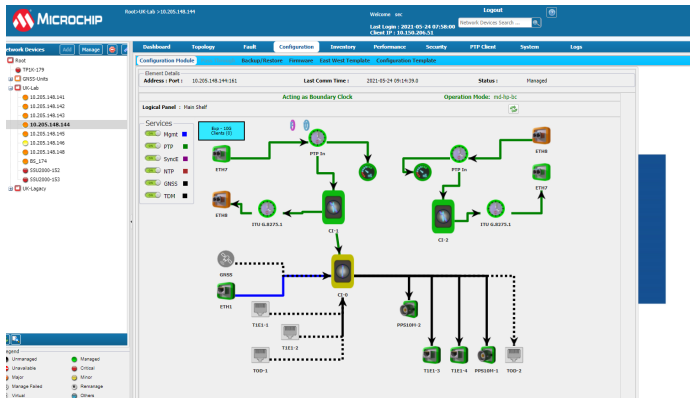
MICROCHIP

Root>UK-Lab >10.205.148.144

Welcome ss:
Logout
Network Devices Search ...
Last Login : 2021-05-24 07:58:08
Client IP : 10.150.206.51

Network Devices | Add | Manage

Root
TP3X-179
GNSS-Units
UK-Lab
10.205.148.141
10.205.148.142
10.205.148.143
10.205.148.144
10.205.148.145
10.205.148.146
10.205.148.148
BS_174
SSU2000-152
SSU2000-153
UK-Legacy

Dashboard | Topology | Fault | Configuration | Inventory | Performance | Security | PTP Client | System | Logs

Configuration Module | Backup/Restore | Firmware | East West Template | Configuration Template

Element Details
Address : Port : 10.205.148.144:161
Last Comm Time : 2021-05-24 09:14:39.0
Status : Managed

Logical Panel : Main Shelf
Acting as Boundary Clock
Operation Mode: md-hp-bc

Services
Mgmt
PTP
SyncE
NTP
GNSS
TDM

Bus : 100 Clients (0)

ETH7
PTP In
ETH8
ITU G.8275.1
CI-1
PTP In
ETH8
ETH7
CI-2
ITU G.8275.1
GNSS
ETH1
CI-0
PPS10M-2
T1E1-1
T1E1-2
TOD-1
T1E1-3
T1E1-4
PPS10M-1
TOD-2

Legend
Unmanaged
Managed
Unavailable
Critical
Major
Minor
Manage Failed
Rémanage
Virtual
Others